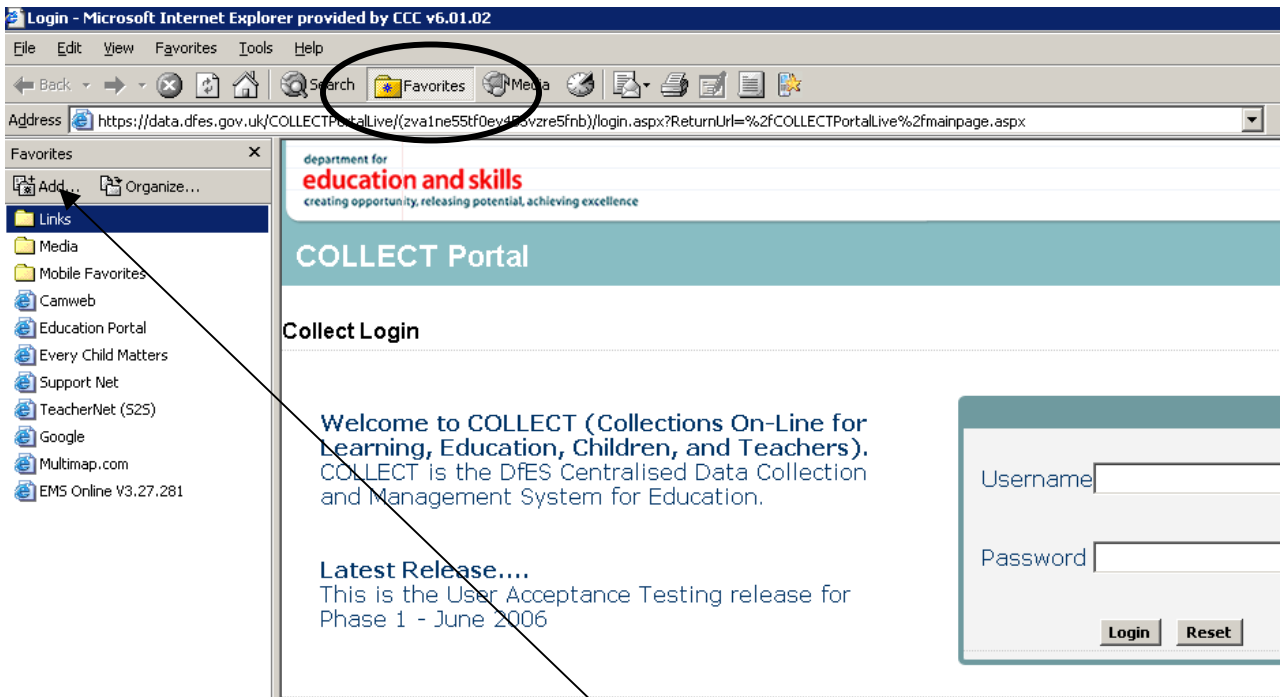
Login - Microsoft Internet Explorer provided by CCC v6.01.02

File Edit View Favorites Tools Help

Back Search Favorites Media

Address https://data.dfes.gov.uk/COLLECTPortalLive/(zva1ne55tf0ev4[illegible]vzre5fnb)/login.aspx?ReturnUrl=%2fCOLLECTPortalLive%2fmainpage.aspx

Favorites ×

Add... Organize...

Links
Media
Mobile Favorites
Camweb
Education Portal
Every Child Matters
Support Net
TeacherNet (S2S)
Google
Multimap.com
EMS Online V3.27.281

department for
education and skills
creating opportunity, releasing potential, achieving excellence

COLLECT Portal

Collect Login

Welcome to COLLECT (Collections On-Line for Learning, Education, Children, and Teachers).
COLLECT is the DfES Centralised Data Collection and Management System for Education.

Latest Release....
This is the User Acceptance Testing release for Phase 1 - June 2006

Username
Password
Login Reset